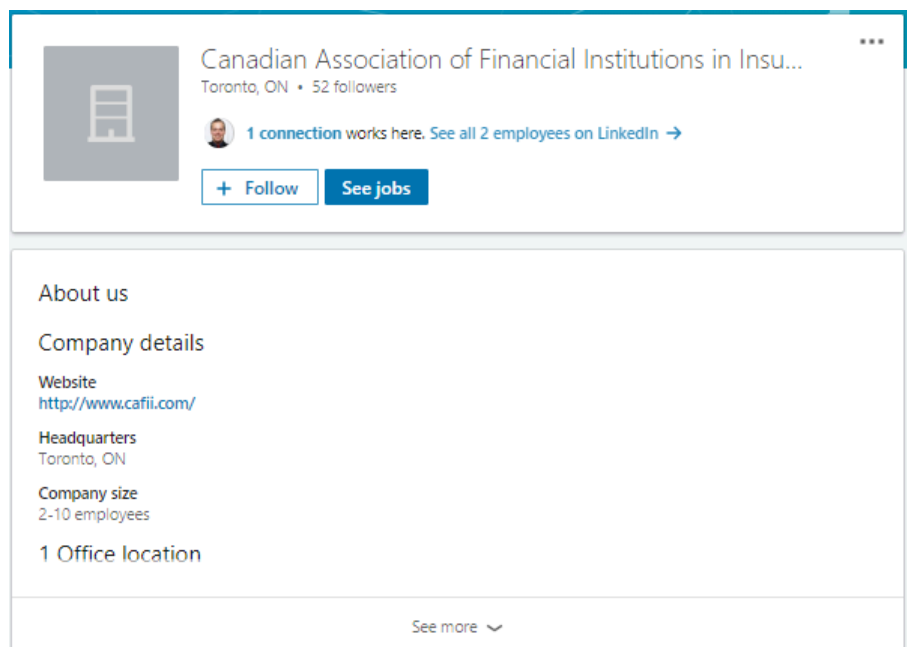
Canadian Association of Financial Institutions in Insu...
Toronto, ON • 52 followers

1 connection works here. See all 2 employees on LinkedIn →

+ Follow
See jobs

About us

Company details

Website
http://www.cafii.com/

Headquarters
Toronto, ON

Company size
2-10 employees

1 Office location

See more